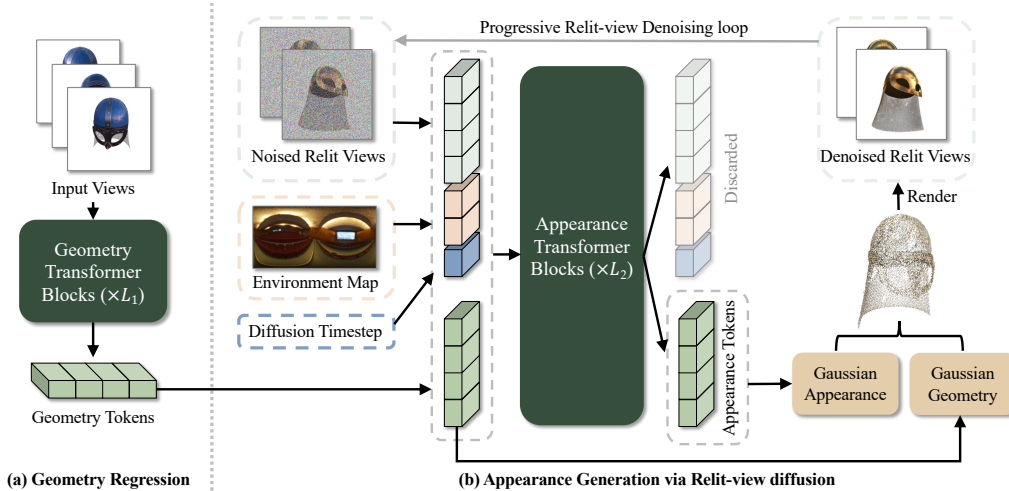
Input Views

Geometry Transformer Blocks ($\times L_1$)

Geometry Tokens

(a) Geometry Regression

Progressive Relit-view Denoising loop

Noised Relit Views

Environment Map

Diffusion Timestep

Appearance Transformer Blocks ($\times L_2$)

Discarded

Appearance Tokens

Denoised Relit Views

Render

Gaussian Appearance

Gaussian Geometry

(b) Appearance Generation via Relit-view diffusion